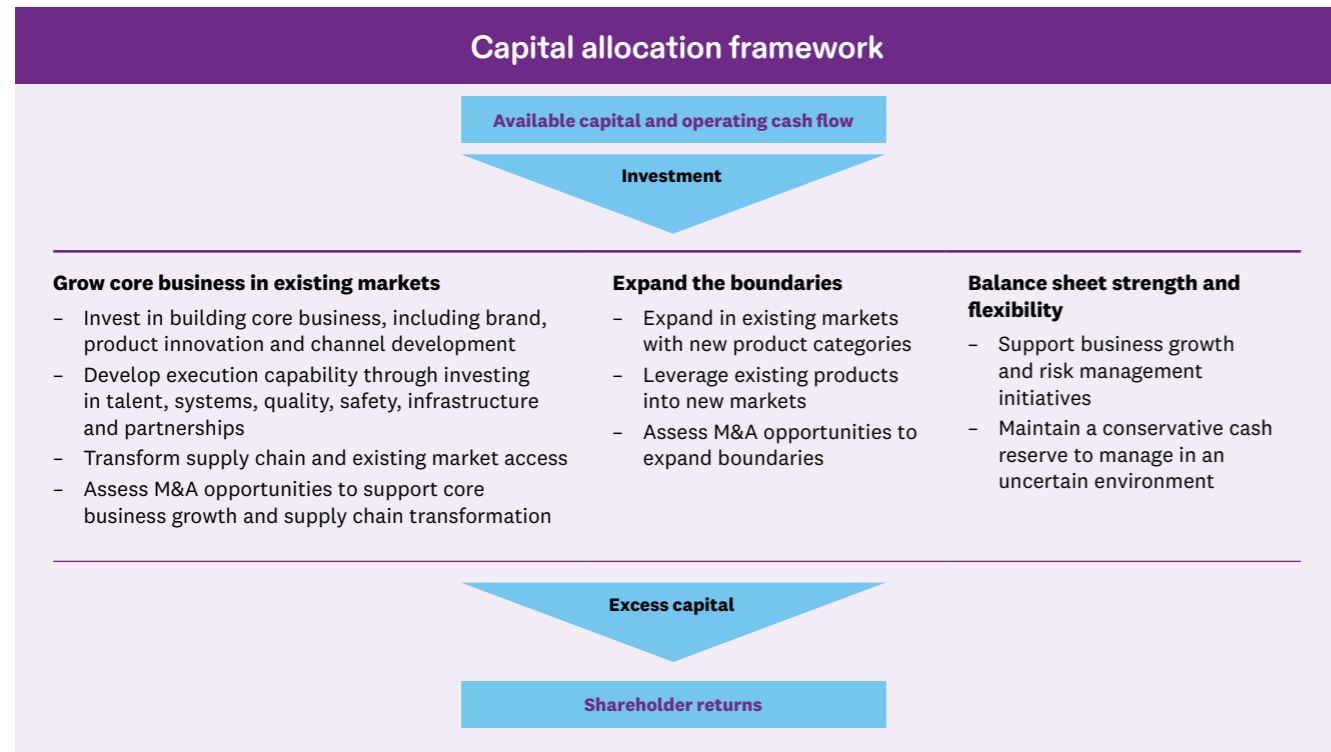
Capital allocation framework

Available capital and operating cash flow

Investment

Grow core business in existing markets
– Invest in building core business, including brand, product innovation and channel development
– Develop execution capability through investing in talent, systems, quality, safety, infrastructure and partnerships
– Transform supply chain and existing market access
– Assess M&A opportunities to support core business growth and supply chain transformation

Expand the boundaries
– Expand in existing markets with new product categories
– Leverage existing products into new markets
– Assess M&A opportunities to expand boundaries

Balance sheet strength and flexibility
– Support business growth and risk management initiatives
– Maintain a conservative cash reserve to manage in an uncertain environment

Excess capital

Shareholder returns